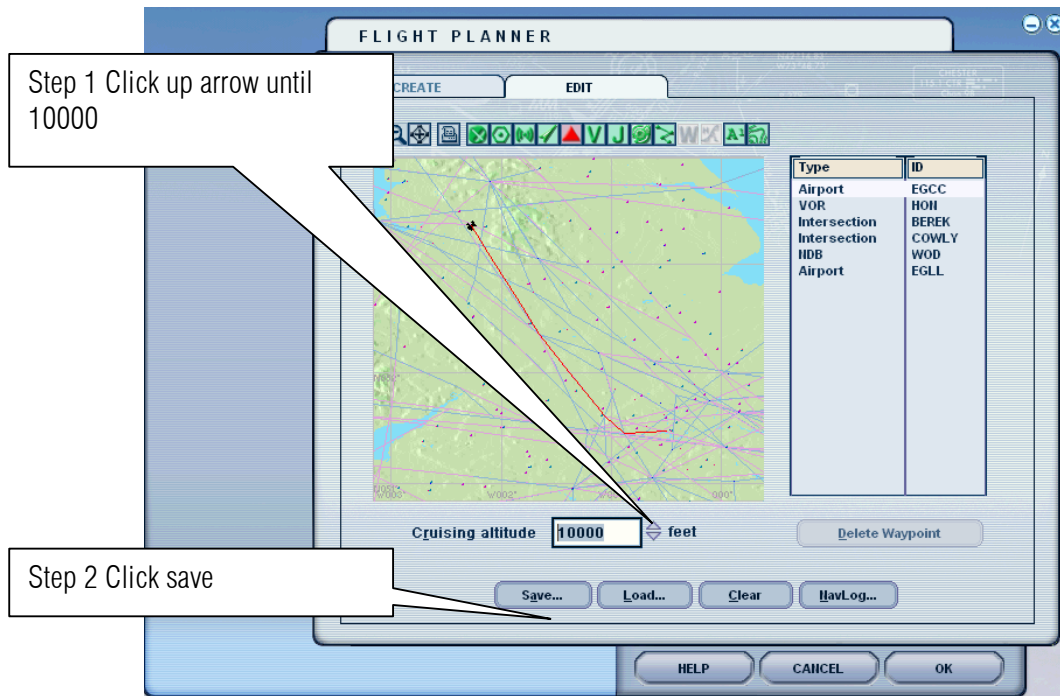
FLIGHT PLANNER

Step 1 Click up arrow until 10000

CREATE

EDIT

| Type | ID |
|---|---|
| Airport | EGCC |
| VOR | HON |
| Intersection | BEREK |
| Intersection | COWLY |
| NDB | WOD |
| Airport | EGLL |

Cruising altitude 10000 feet

Delete Waypoint

Step 2 Click save

Save... Load... Clear NavLog...

HELP CANCEL OK